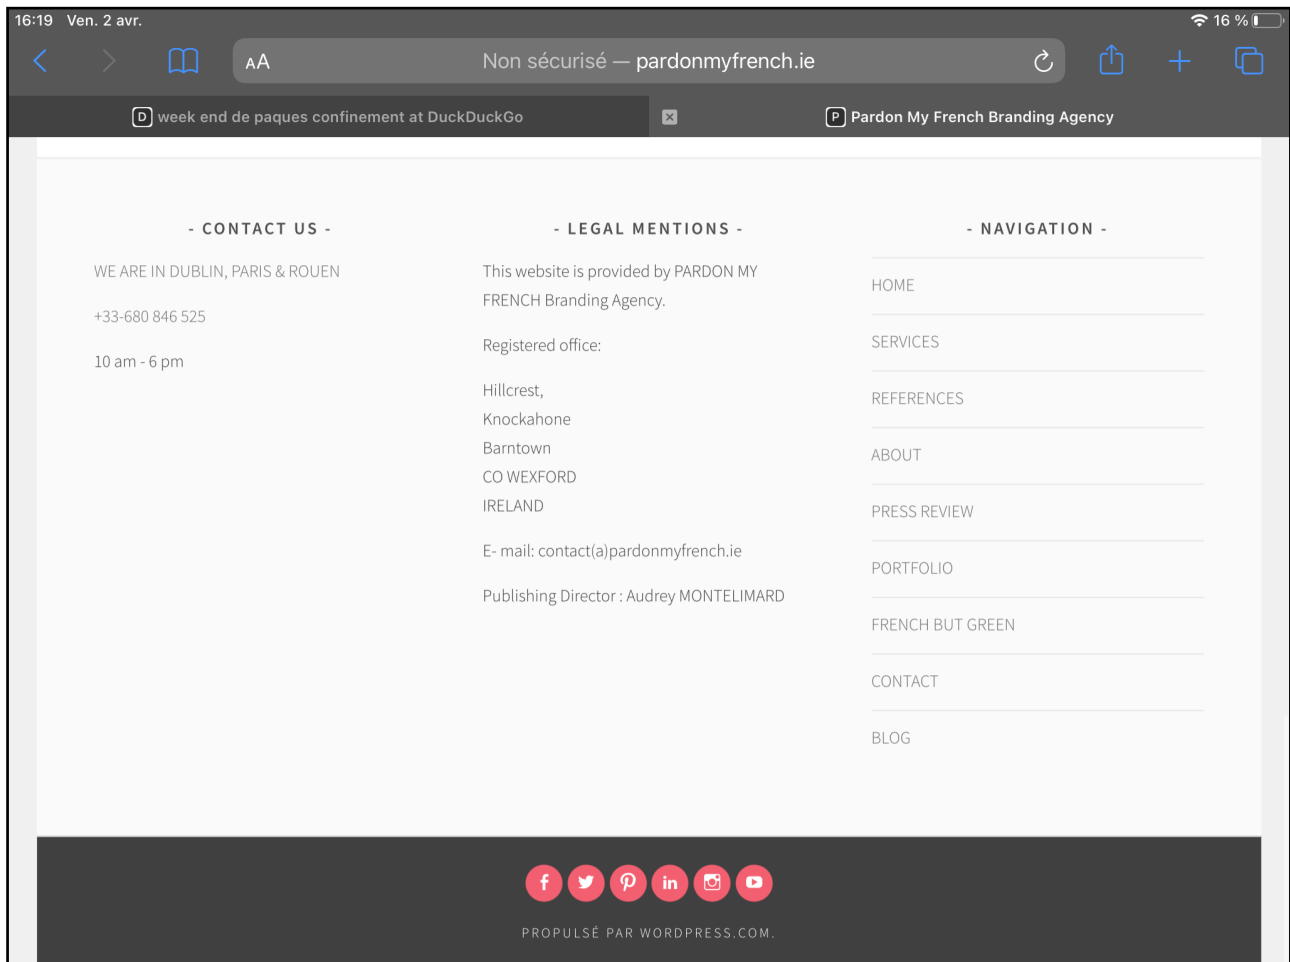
16:19 Ven. 2 avr.

16 %

AA Non sécurisé — pardonmyfrench.ie

D week end de paques confinement at DuckDuckGo

P Pardon My French Branding Agency

- CONTACT US -

WE ARE IN DUBLIN, PARIS & ROUEN

+33-680 846 525

10 am - 6 pm

- LEGAL MENTIONS -

This website is provided by PARDON MY FRENCH Branding Agency.

Registered office:

Hillcrest,
Knockahone
Barntown
CO WEXFORD
IRELAND

E- mail: contact(a)pardonmyfrench.ie

Publishing Director : Audrey MONTELIMARD

- NAVIGATION -

HOME

SERVICES

REFERENCES

ABOUT

PRESS REVIEW

PORTFOLIO

FRENCH BUT GREEN

CONTACT

BLOG

PROPULSÉ PAR WORDPRESS.COM.